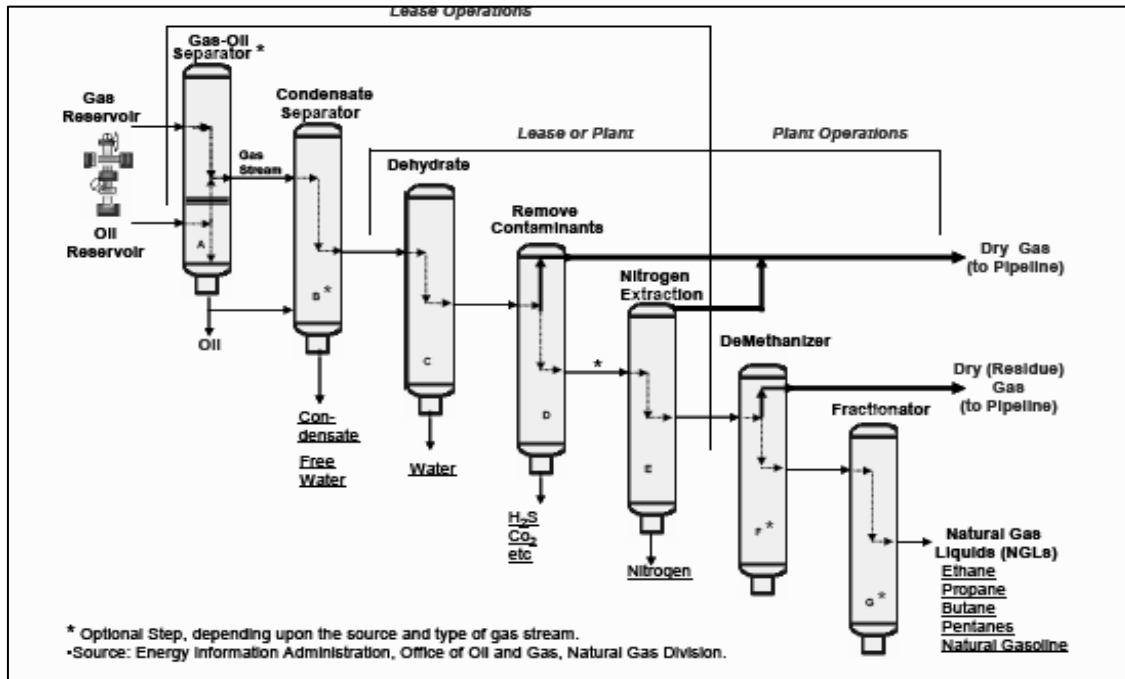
Lease Operations

Gas-Oil Separator *

Gas Reservoir

Oil Reservoir

Gas Stream

A

Oil

Condensate Separator

B *

Con-densate

Free Water

Lease or Plant

Plant Operations

Dehydrate

C

Water

Remove Contaminants

D

$H_2S$
$Co_2$
etc

*

Nitrogen Extraction

E

Nitrogen

Dry Gas (to Pipeline)

DeMethanizer

F *

Dry (Residue) Gas (to Pipeline)

Fractionator

G *

Natural Gas Liquids (NGLs)
Ethane
Propane
Butane
Pentanes
Natural Gasoline

* Optional Step, depending upon the source and type of gas stream.
•Source: Energy Information Administration, Office of Oil and Gas, Natural Gas Division.